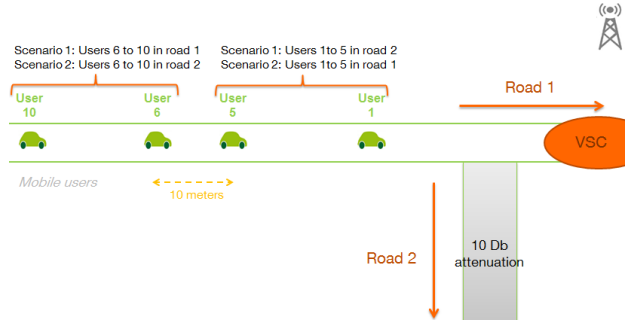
Scenario 1: Users 6 to 10 in road 1
Scenario 2: Users 6 to 10 in road 2

Scenario 1: Users 1to 5 in road 2
Scenario 2: Users 1to 5 in road 1

User 10

User 6

User 5

User 1

Road 1

VSC

Mobile users

10 meters

Road 2

10 Db attenuation